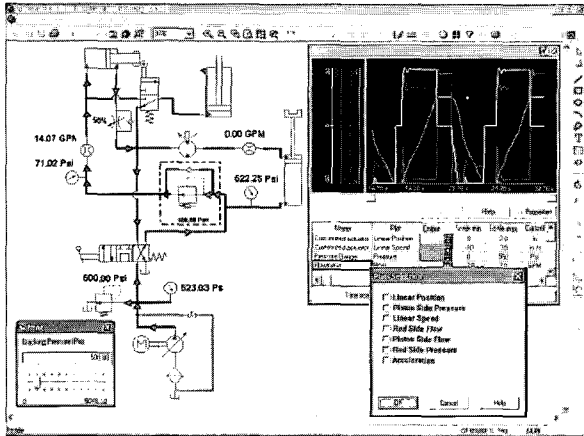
14.07 GPM
71.02 Psi
0.00 GPM
622.25 Psi
500.00 Psi
523.03 Psi
50%
Backing Pressure (Psi)
Help
Parameters
Linear Position
Linear Speed
Pressure
Linear Position
Piston Side Pressure
Linear Speed
Rod Side Flow
Piston Side Flow
Rod Side Pressure
Acceleration
OK
Cancel
Help